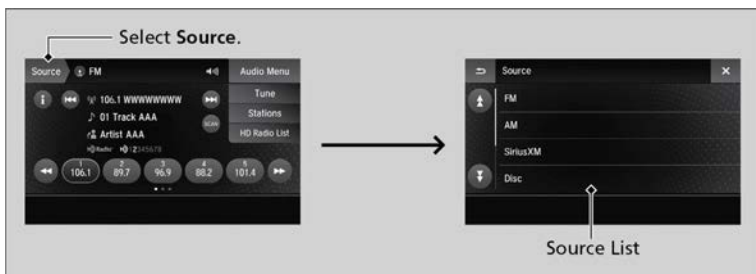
Select **Source**.

Source FM

Audio Menu

Tune

Stations

HD Radio List

106.1 WWWWWWWW

01 Track AAA

Artist AAA

SCAN

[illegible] 12345678

1 106.1

2 89.7

3 96.9

4 88.2

5 101.4

Source

FM

AM

SiriusXM

Disc

Source List